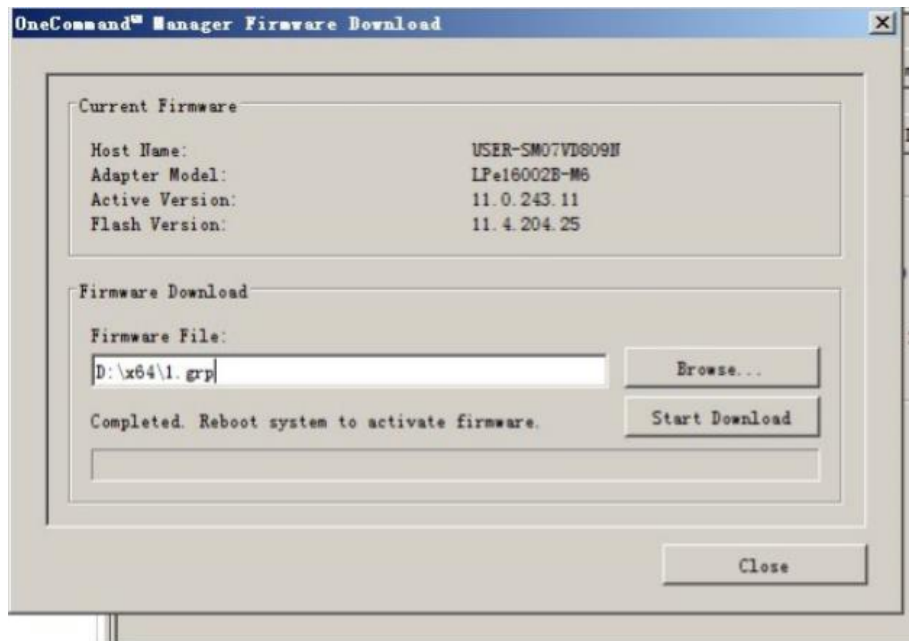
OneCommand™ Manager Firmware Download

Current Firmware

Host Name: USER-SM07VD809N
Adapter Model: LPe16002B-M6
Active Version: 11.0.243.11
Flash Version: 11.4.204.25

Firmware Download

Firmware File:

D:\x64\1.grp

Browse...

Completed. Reboot system to activate firmware.

Start Download

Close